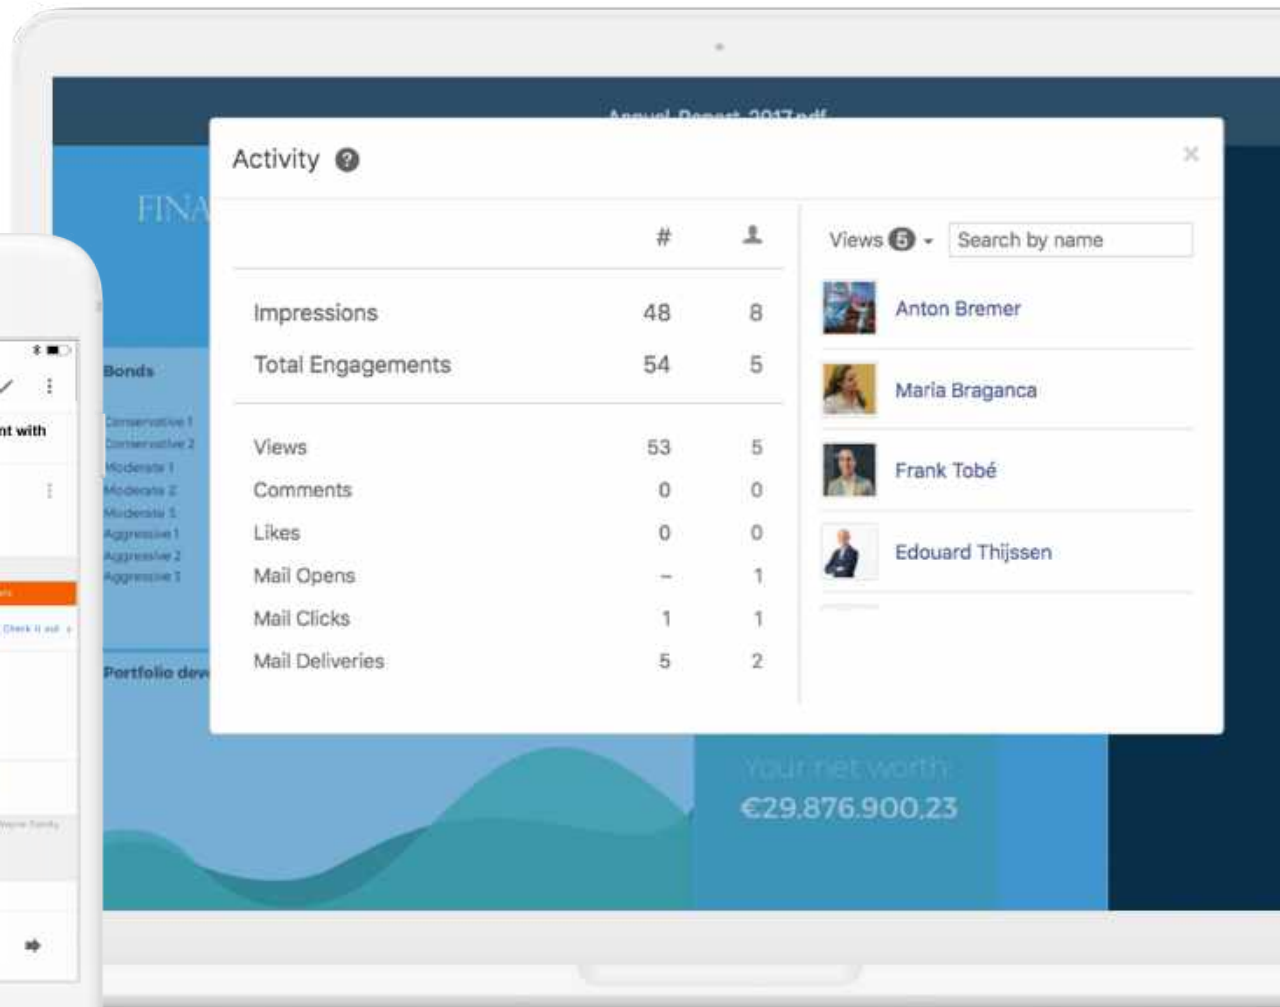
Annual Report 2017.pdf

FINA

Bonds

Conservative 1
Conservative 2
Moderate 1
Moderate 2
Moderate 3
Aggressive 1
Aggressive 2
Aggressive 3

Portfolio dev

nt with

Check it out

Activity ?

×

| | # | |
|---|---|---|
| Impressions | 48 | 8 |
| Total Engagements | 54 | 5 |
| Views | 53 | 5 |
| Comments | 0 | 0 |
| Likes | 0 | 0 |
| Mail Opens | – | 1 |
| Mail Clicks | 1 | 1 |
| Mail Deliveries | 5 | 2 |

Views 5

Search by name

Anton Bremer

Maria Braganca

Frank Tobé

Edouard Thijssen

Your net worth
€29.876.900.23